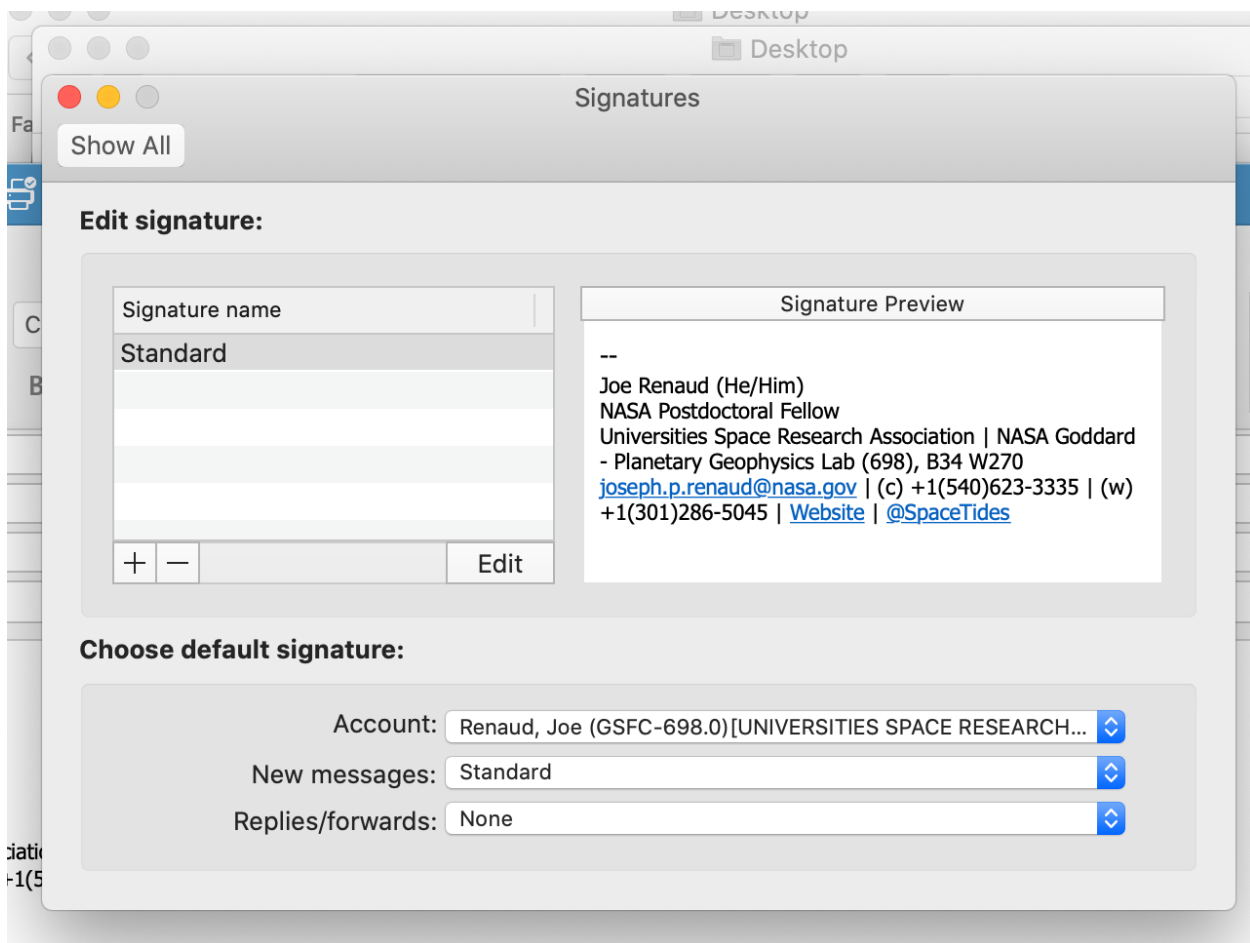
Desktop

Desktop

Fa

C

B

ciatio
+1(5

Signatures

Show All

Edit signature:

| Signature name |
|---|
| Standard |
| |
| |
| |
| |

+ − Edit

Signature Preview

--
Joe Renaud (He/Him)
NASA Postdoctoral Fellow
Universities Space Research Association | NASA Goddard - Planetary Geophysics Lab (698), B34 W270
joseph.p.renaud@nasa.gov | (c) +1(540)623-3335 | (w) +1(301)286-5045 | Website | @SpaceTides

Choose default signature:

Account: Renaud, Joe (GSFC-698.0)[UNIVERSITIES SPACE RESEARCH...

New messages: Standard

Replies/forwards: None